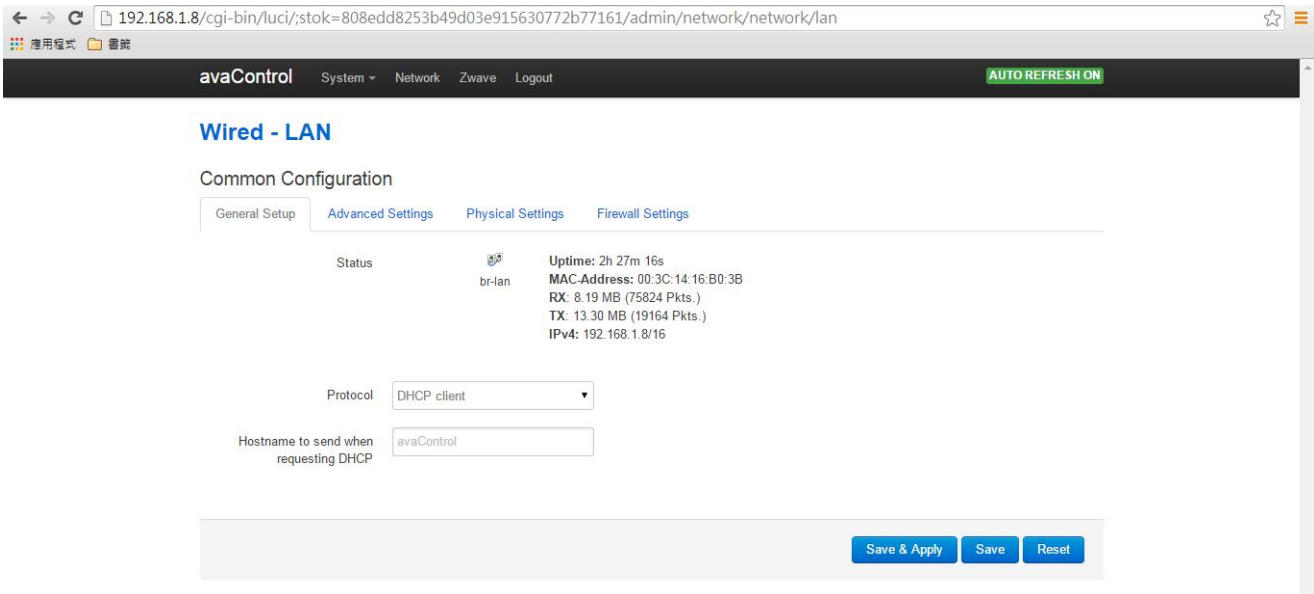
192.168.1.8/cgi-bin/luci/;stok=808edd8253b49d03e915630772b77161/admin/network/network/lan

應用程式 書籤

avaControl System Network Zwave Logout

AUTO REFRESH ON

Wired - LAN

Common Configuration

General Setup Advanced Settings Physical Settings Firewall Settings

Status

br-lan

Uptime: 2h 27m 16s
MAC-Address: 00:3C:14:16:B0:3B
RX: 8.19 MB (75824 Pkts.)
TX: 13.30 MB (19164 Pkts.)
IPv4: 192.168.1.8/16

Protocol DHCP client

Hostname to send when requesting DHCP avaControl

Save & Apply Save Reset